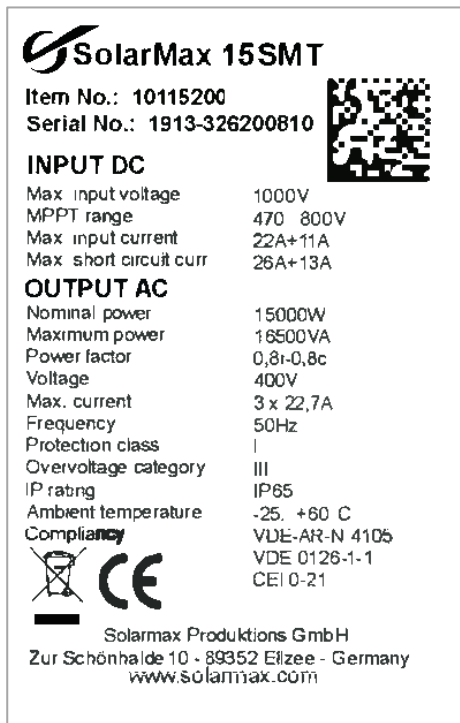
SolarMax 15SMT

Item No.: 10115200
Serial No.: 1913-326200810

INPUT DC

| | |
|---|---|
| Max input voltage | 1000V |
| MPPT range | 470 800V |
| Max input current | 22A+11A |
| Max short circuit curr | 26A+13A |

OUTPUT AC

| | |
|---|---|
| Nominal power | 15000W |
| Maximum power | 16500VA |
| Power factor | 0,8i-0,8c |
| Voltage | 400V |
| Max. current | 3 x 22,7A |
| Frequency | 50Hz |
| Protection class | I |
| Overvoltage category | III |
| IP rating | IP65 |
| Ambient temperature | -25. +60 C |
| Compliancy | VDE-AR-N 4105 |
| | VDE 0126-1-1 |
| | CEI 0-21 |

CE

Solarmax Produktions GmbH
Zur Schönhalde 10 - 89352 Ellzee - Germany
www.solarmax.com